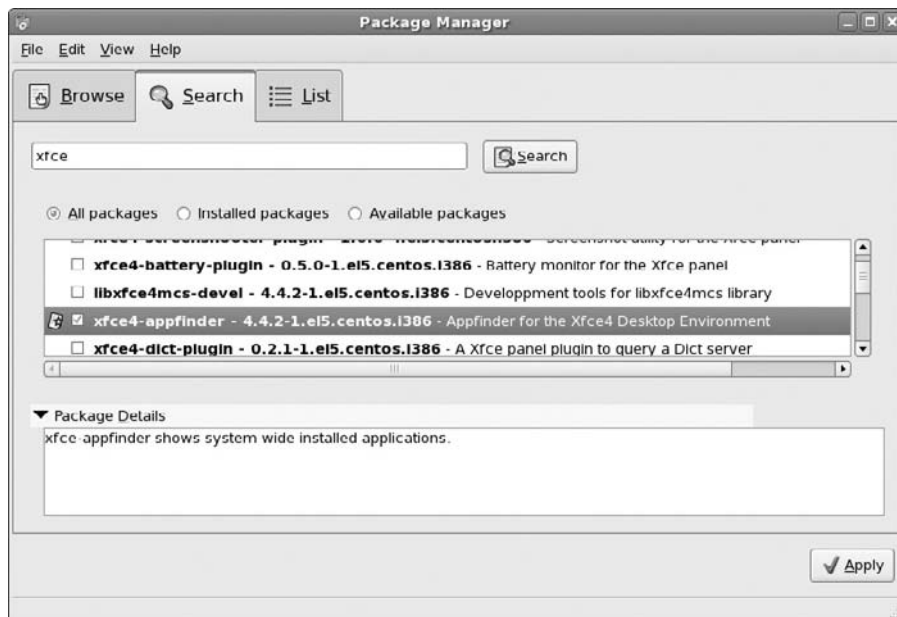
Package Manager

File Edit View Help

Browse Search List

xfce

Search

All packages Installed packages Available packages

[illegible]

xfce4-battery-plugin - 0.5.0-1.el5.centos.i386 - Battery monitor for the Xfce panel

libxfce4mcs-devel - 4.4.2-1.el5.centos.i386 - Developpment tools for libxfce4mcs library

xfce4-appfinder - 4.4.2-1.el5.centos.i386 - Appfinder for the Xfce4 Desktop Environment

xfce4-dict-plugin - 0.2.1-1.el5.centos.i386 - A Xfce panel plugin to query a Dict server

Package Details

xfce-appfinder shows system wide installed applications.

Apply